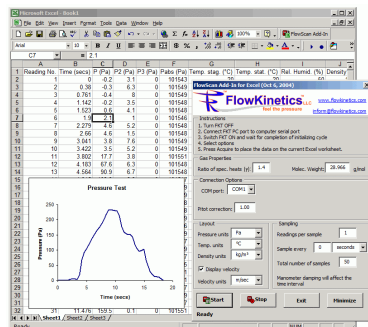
Microsoft Excel - Book1

File Edit View Insert Format Tools Data Window Help

Arial 10 B I U $ % 100% FlowScan Add-In

C7 = 2.1

| | A | B | C | D | E | F | G | H | I | J | K |
|---|---|---|---|---|---|---|---|---|---|---|---|
| 1 | Reading No. | Time (secs) | P (Pa) | P2 (Pa) | P3 (Pa) | P (Pa) | Patm (Pa) | Temp. stag. (°C) | Temp. stat. (°C) | Rel. Humid. (%) | Density |
| 2 | 1 | 0 | -0.2 | 3.1 | 0 | | 101543 | | | | |
| 3 | 2 | 0.38 | -0.3 | 6.3 | 0 | | 101549 | | | | |
| 4 | 3 | 0.761 | -0.4 | 8 | 0 | | 101548 | | | | |
| 5 | 4 | 1.142 | -0.2 | 3.5 | 0 | | 101547 | | | | |
| 6 | 5 | 1.523 | 0.6 | 4.1 | 0 | | 101548 | | | | |
| 7 | 6 | 1.9 | 2.1 | 1 | 0 | | 101546 | | | | |
| 8 | 7 | 2.279 | 4.5 | 5.2 | 0 | | 101548 | | | | |
| 9 | 8 | 2.66 | 4.6 | 1.5 | 0 | | 101548 | | | | |
| 10 | 9 | 3.041 | 3.8 | 7.6 | 0 | | 101549 | | | | |
| 11 | 10 | 3.422 | 3.5 | 5.2 | 0 | | 101547 | | | | |
| 12 | 11 | 3.802 | 17.7 | 3.8 | 0 | | 101551 | | | | |
| 13 | 12 | 4.183 | 67.6 | 6.3 | 0 | | 101548 | | | | |
| 14 | 13 | 4.564 | 90.9 | 6.7 | 0 | | 101548 | | | | |

Pressure Test

Pressure (Pa)

Time (secs)

250 200 150 100 50 0 -50

0 5 10 15 20 25

32 | 31 | 11.476 | 159.5 | 0.1 | 0 | | 101551

Sheet1 Sheet2 Sheet3

Ready

FlowScan Add-In for Excel (Oct 6, 2004)

FlowKinetics LLC feel the pressure

www.flowkinetics.com
info@flowkinetics.com

Instructions
1. Turn FKT OFF
2. Connect FKT PC port to computer serial port
3. Switch FKT ON and wait for completion of initializing cycle
4. Select options
5. Press Acquire to place the data on the current Excel worksheet.

Gas Properties
Ratio of spec. heats (γ) 1.4 Molec. Weight 28.966 g/mol

Connection Options
COM port: COM1
Pitot correction: 1.00

Layout
Pressure units Pa
Temp. units °C
Density units kg/m³
Display velocity
Velocity units m/sec

Sampling
Readings per sample 1
Sample every 0 seconds
Total number of samples 50
Manometer damping will affect the time interval

Start Stop Exit Minimize

NUM